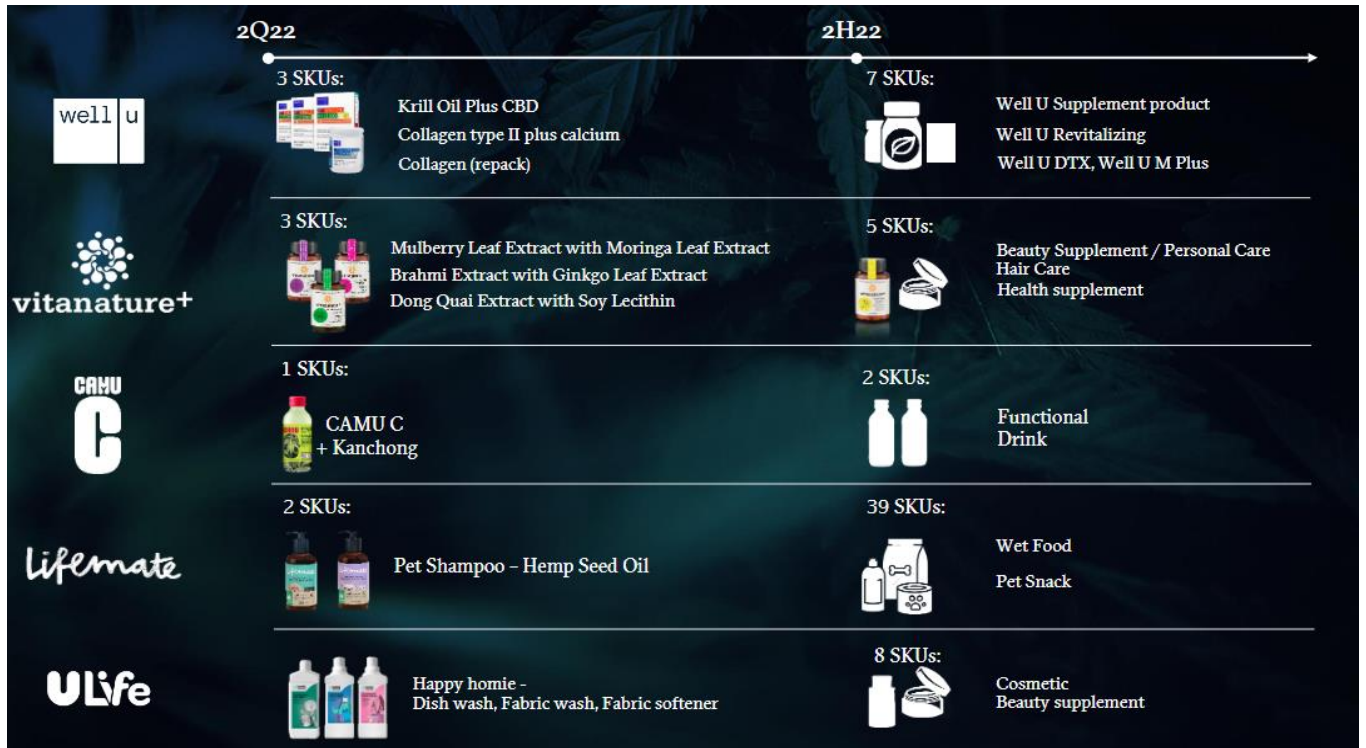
2Q22

2H22

well u

3 SKUs:

Krill Oil Plus CBD
Collagen type II plus calcium
Collagen (repack)

7 SKUs:

Well U Supplement product
Well U Revitalizing
Well U DTX, Well U M Plus

vitanature+

3 SKUs:

Mulberry Leaf Extract with Moringa Leaf Extract
Brahmi Extract with Ginkgo Leaf Extract
Dong Quai Extract with Soy Lecithin

5 SKUs:

Beauty Supplement / Personal Care
Hair Care
Health supplement

CAMU C

1 SKUs:

CAMU C
+ Kanchong

2 SKUs:

Functional
Drink

Lifemate

2 SKUs:

Pet Shampoo – Hemp Seed Oil

39 SKUs:

Wet Food
Pet Snack

ULife

Happy homie -
Dish wash, Fabric wash, Fabric softener

8 SKUs:

Cosmetic
Beauty supplement